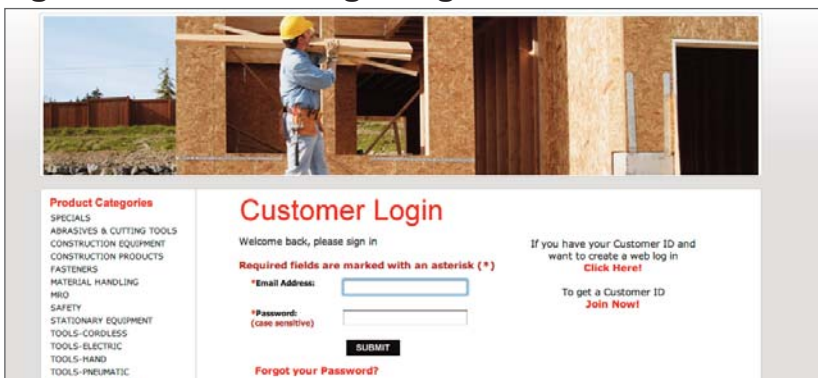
Product Categories
SPECIALS
ABRASIVES & CUTTING TOOLS
CONSTRUCTION EQUIPMENT
CONSTRUCTION PRODUCTS
FASTENERS
MATERIAL HANDLING
MRO
SAFETY
STATIONARY EQUIPMENT
TOOLS-CORDLESS
TOOLS-ELECTRIC
TOOLS-HAND
TOOLS-PNEUMATIC

Customer Login

Welcome back, please sign in

Required fields are marked with an asterisk (*)

*Email Address:

*Password:
(case sensitive)

SUBMIT

Forgot your Password?

If you have your Customer ID and want to create a web log in
Click Here!

To get a Customer ID
Join Now!